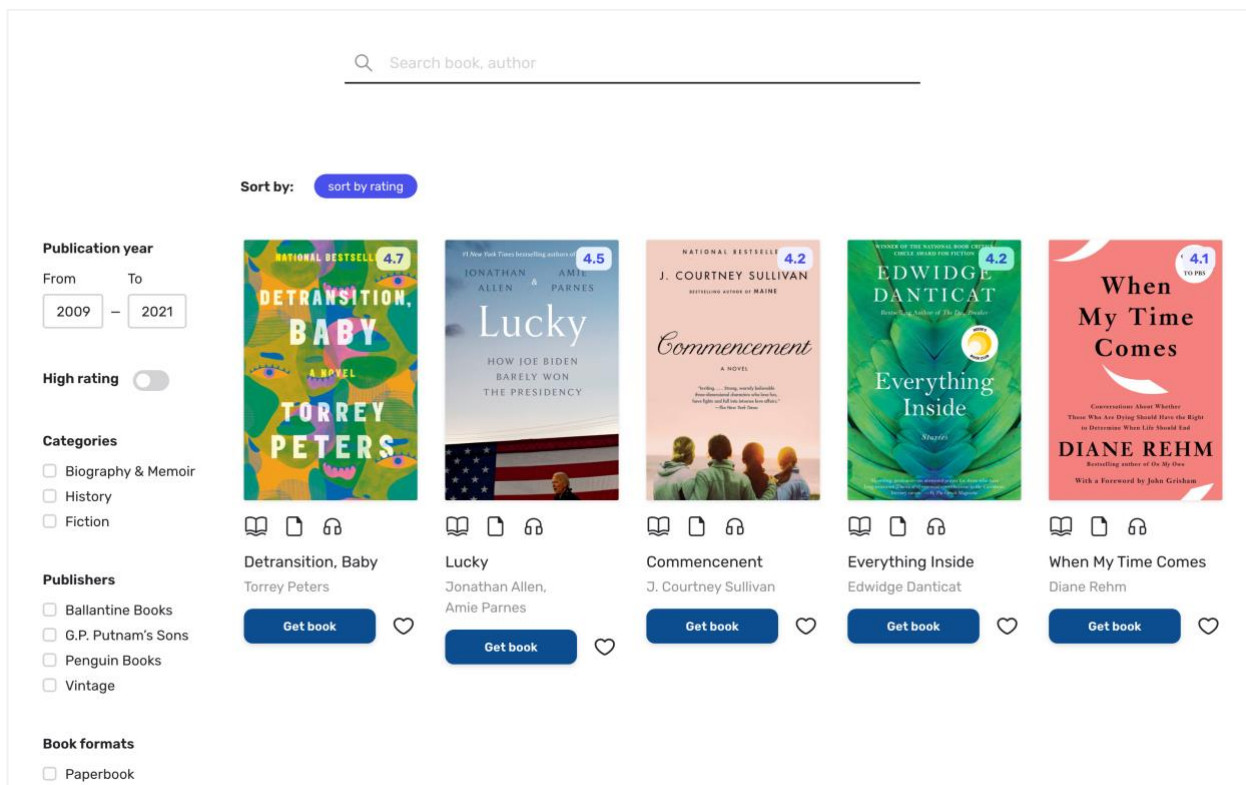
Search book, author

Sort by: sort by rating

Publication year
From To
2009 – 2021

High rating

Categories
Biography & Memoir
History
Fiction

Publishers
Ballantine Books
G.P. Putnam's Sons
Penguin Books
Vintage

Book formats
Paperbook

NATIONAL BESTSELLER
4.7
DETRANSITION, BABY
A NOVEL
TORREY PETERS

Detransition, Baby
Torrey Peters
Get book

#1 New York Times bestselling authors of
4.5
JONATHAN ALLEN & AMIE PARNES
Lucky
HOW JOE BIDEN BARELY WON THE PRESIDENCY

Lucky
Jonathan Allen, Amie Parnes
Get book

NATIONAL BESTSELLER
4.2
J. COURTNEY SULLIVAN
BESTSELLING AUTHOR OF MAINE
Commencement
A NOVEL
—The New York Times

Commencenent
J. Courtney Sullivan
Get book

WINNER OF THE NATIONAL BOOK CRITICS CIRCLE AWARD FOR FICTION
4.2
EDWIDGE DANTICAT
Everything Inside
Stories

Everything Inside
Edwidge Danticat
Get book

4.1
When My Time Comes
Conversations About Whether Those Who Are Dying Should Have the Right to Determine When Life Should End
DIANE REHM
Bestselling author of On My Own
With a Foreword by John Grisham

When My Time Comes
Diane Rehm
Get book